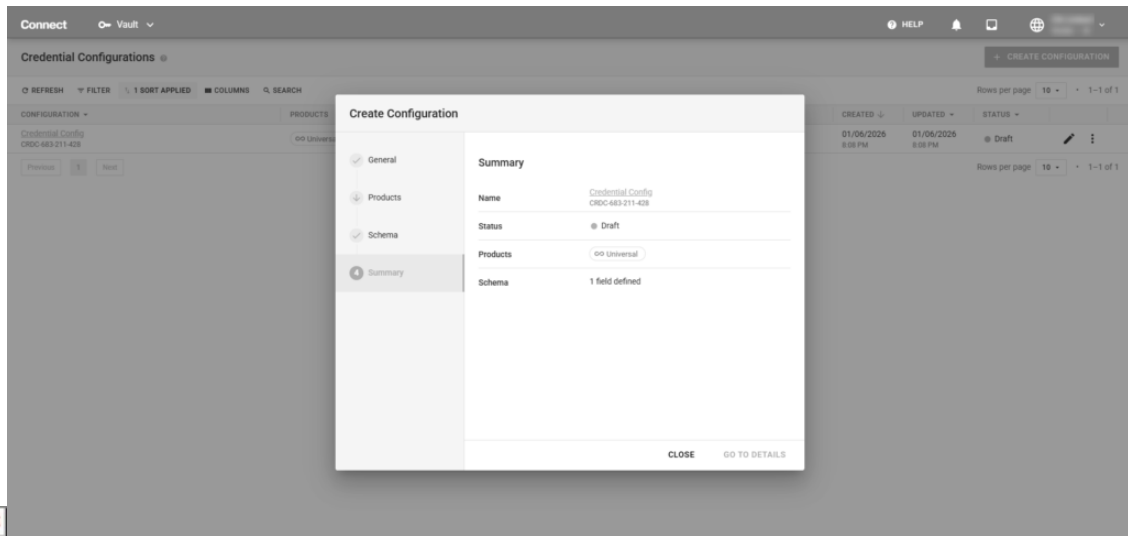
Connect Vault

HELP

Credential Configurations

+ CREATE CONFIGURATION

REFRESH FILTER 1 SORT APPLIED COLUMNS SEARCH

Rows per page 10 1–1 of 1

| CONFIGURATION | PRODUCTS | CREATED | UPDATED | STATUS |
|---|---|---|---|---|
| Credential Config CRDC-683-211-428 | Universal | 01/06/2026 8:08 PM | 01/06/2026 8:08 PM | Draft |

Previous 1 Next

Rows per page 10 1–1 of 1

Create Configuration

General

Products

Schema

4 Summary

Summary

Name Credential Config CRDC-683-211-428

Status Draft

Products Universal

Schema 1 field defined

CLOSE GO TO DETAILS